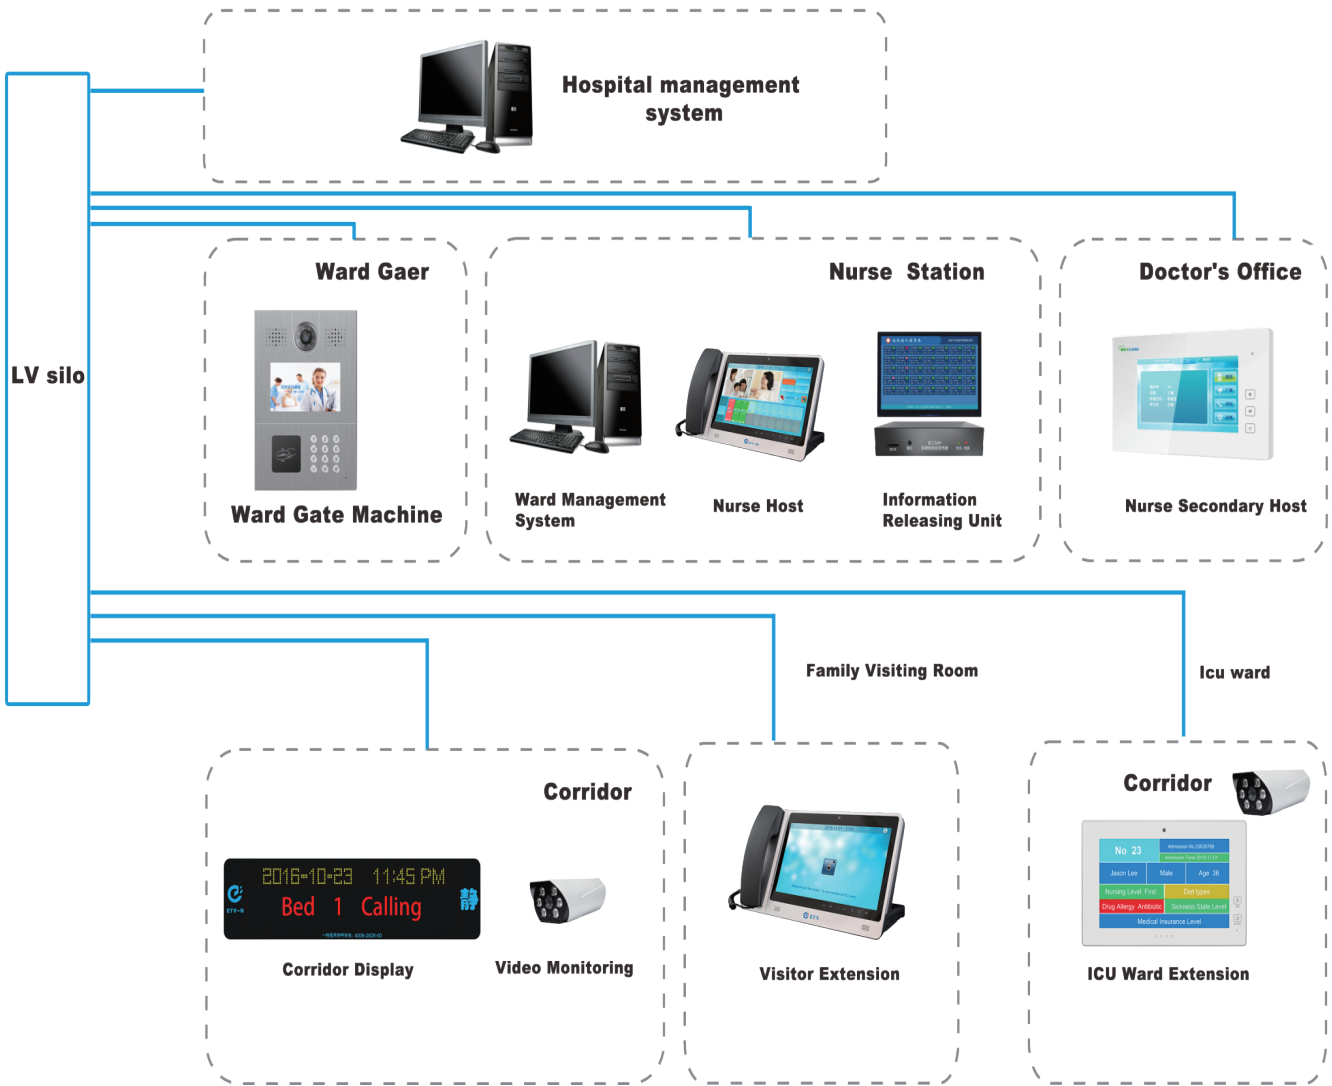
Hospital management system

LV silo

Ward Gaer

Ward Gate Machine

Nurse Station

Ward Management System

Nurse Host

Information Releasing Unit

Doctor's Office

Nurse Secondary Host

Family Visiting Room

Icu ward

Corridor

2016-10-23 11:45 PM

Bed 1 Calling

静

Corridor Display

Video Monitoring

Visitor Extension

Corridor

No 23

Jason Lee

Male

Age 36

Nursing Level First

Diet types

Drug Allergy Antibiotic

Sickness State Level

Medical Insurance Level

ICU Ward Extension